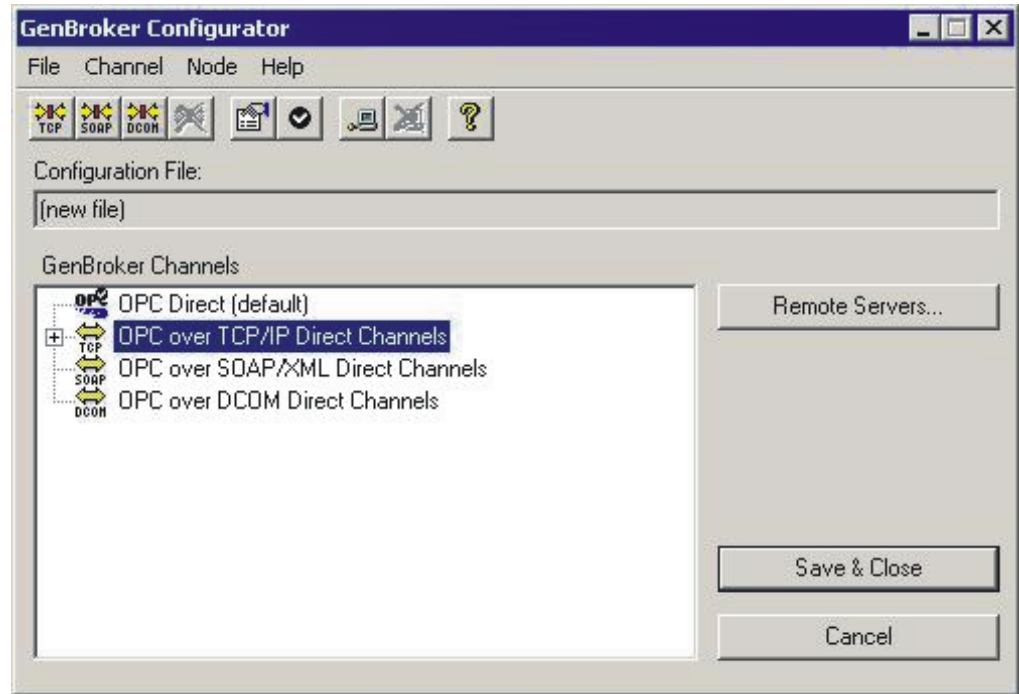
GenBroker Configurator

File Channel Node Help

TCP SOAP DCOM

Configuration File:

(new file)

GenBroker Channels

OPC OPC Direct (default)

TCP OPC over TCP/IP Direct Channels

SOAP OPC over SOAP/XML Direct Channels

DCOM OPC over DCOM Direct Channels

Remote Servers...

Save & Close

Cancel